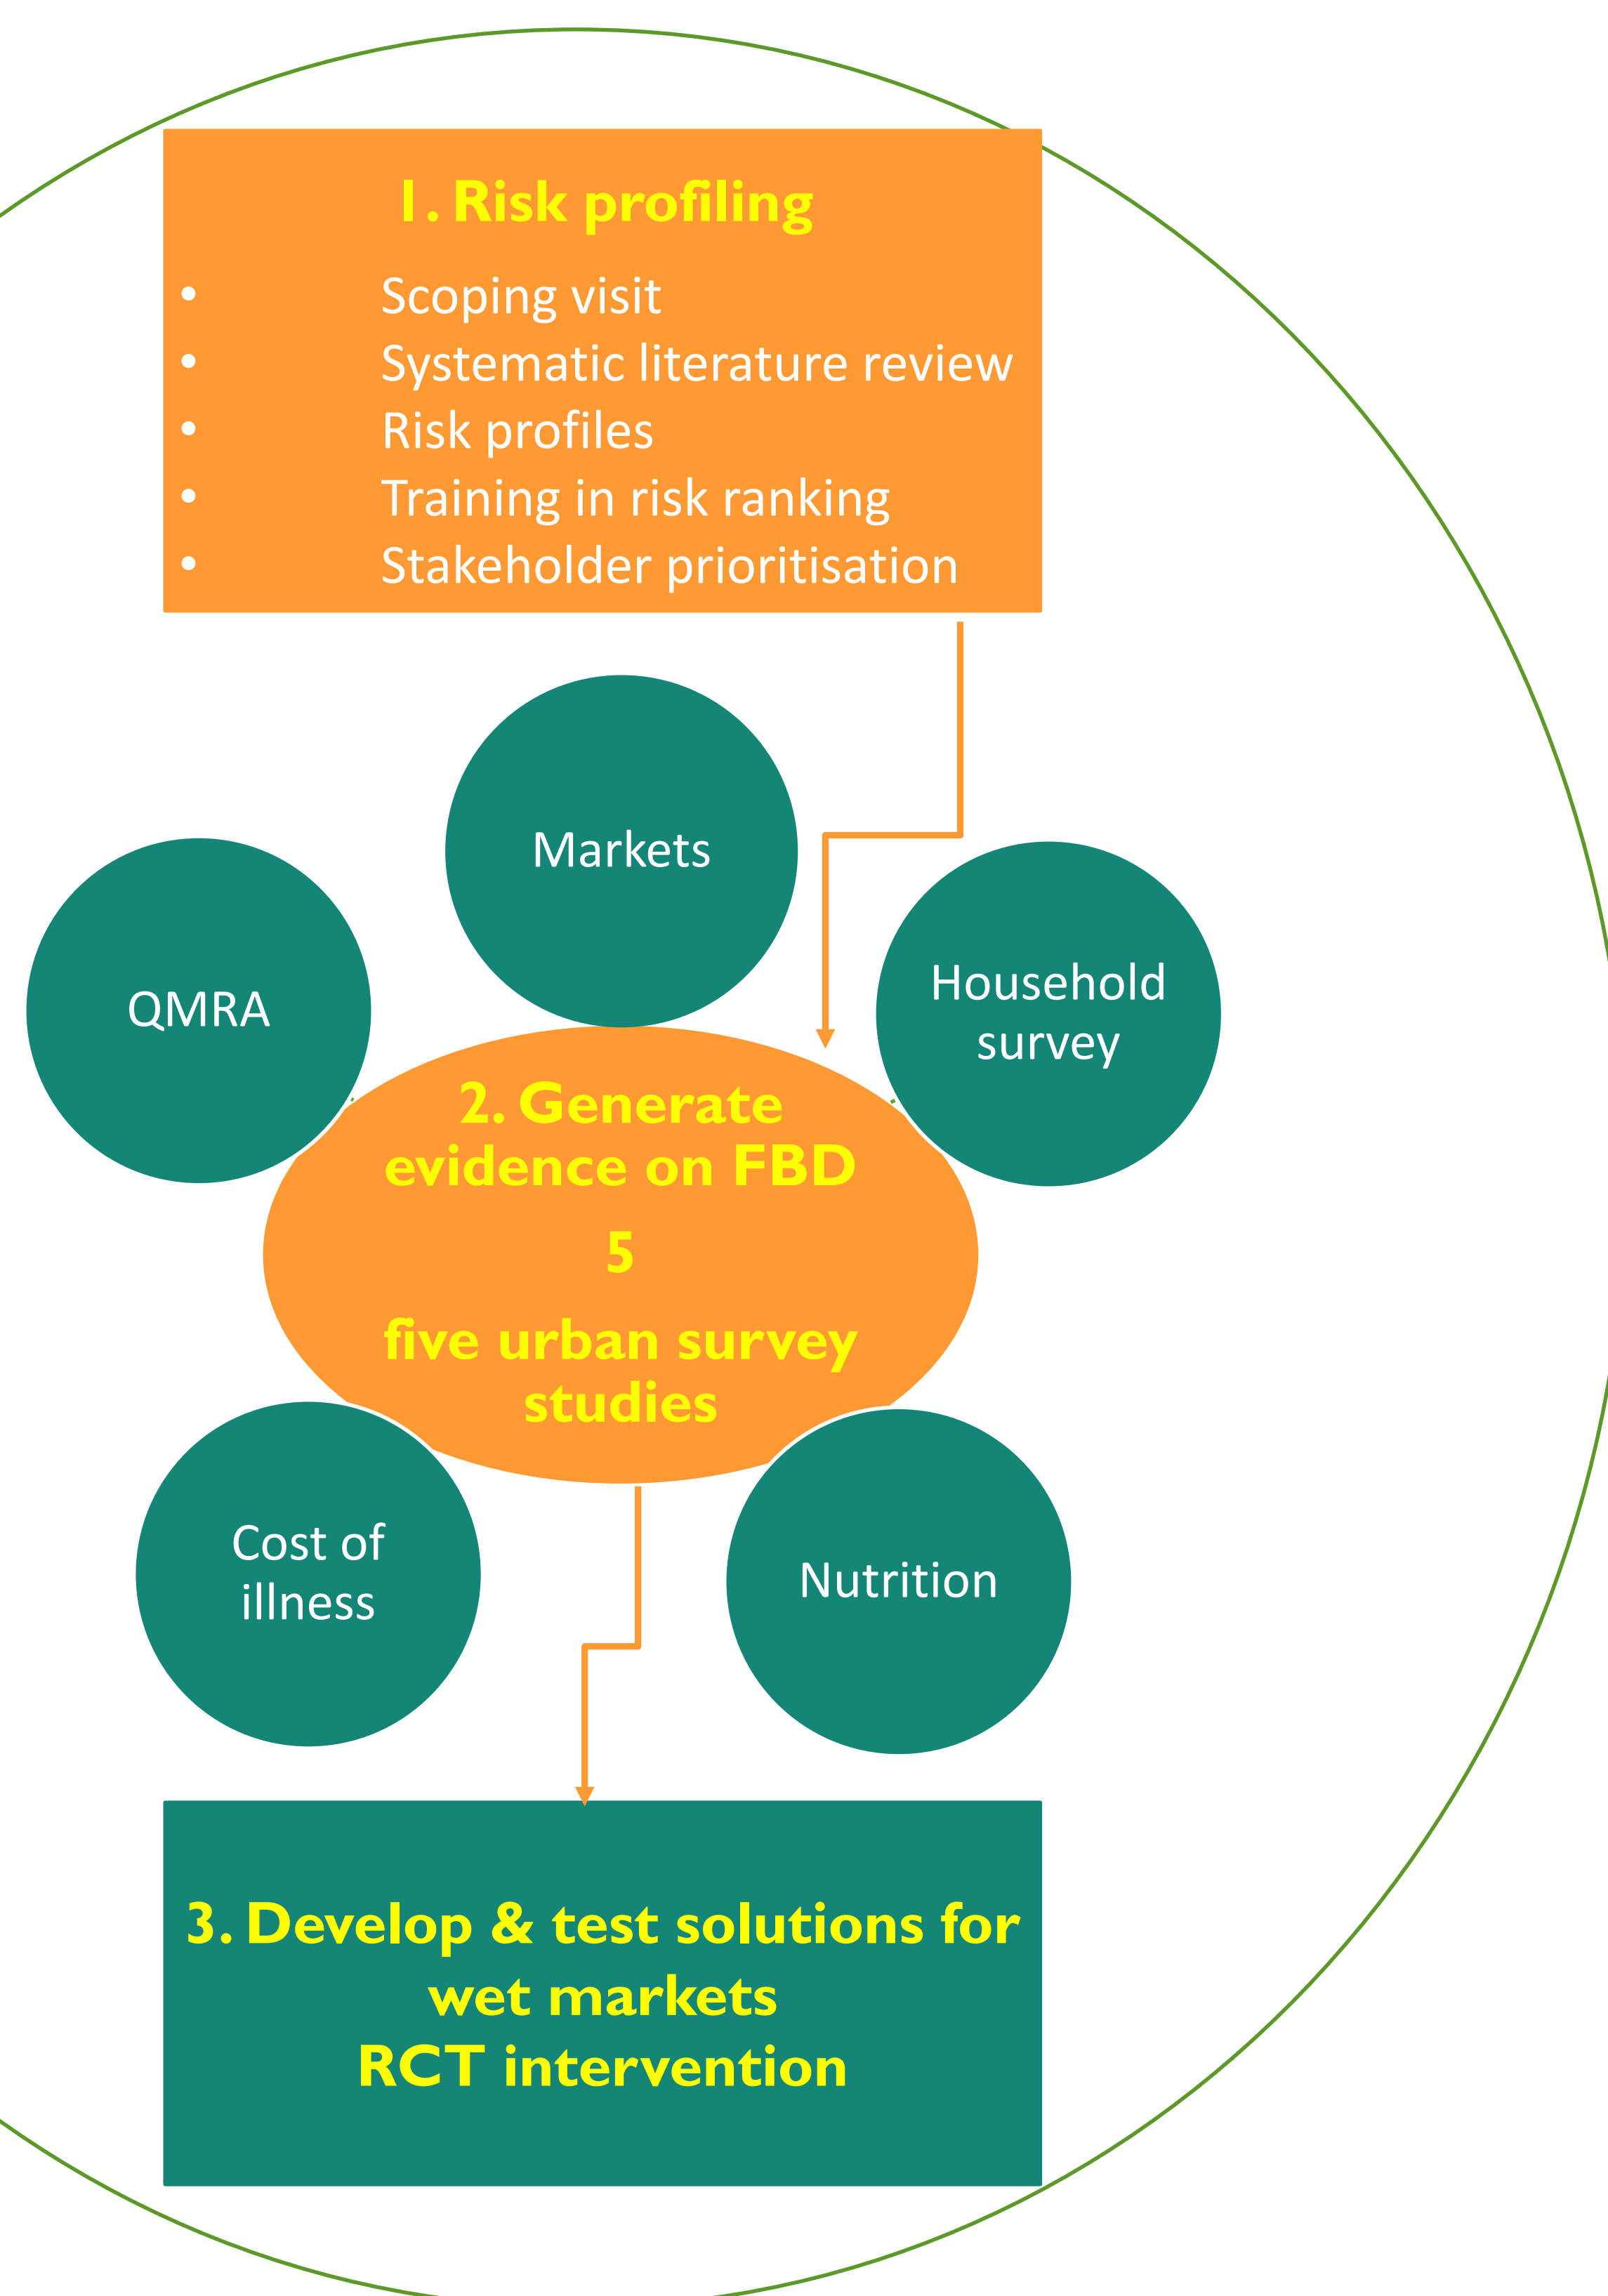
1. Risk profiling

- Scoping visit
- Systematic literature review
- Risk profiles
- Training in risk ranking
- Stakeholder prioritisation

Markets

QMRA

Household survey

2. Generate evidence on FBD

5

five urban survey studies

Cost of illness

Nutrition

3. Develop & test solutions for wet markets
RCT intervention